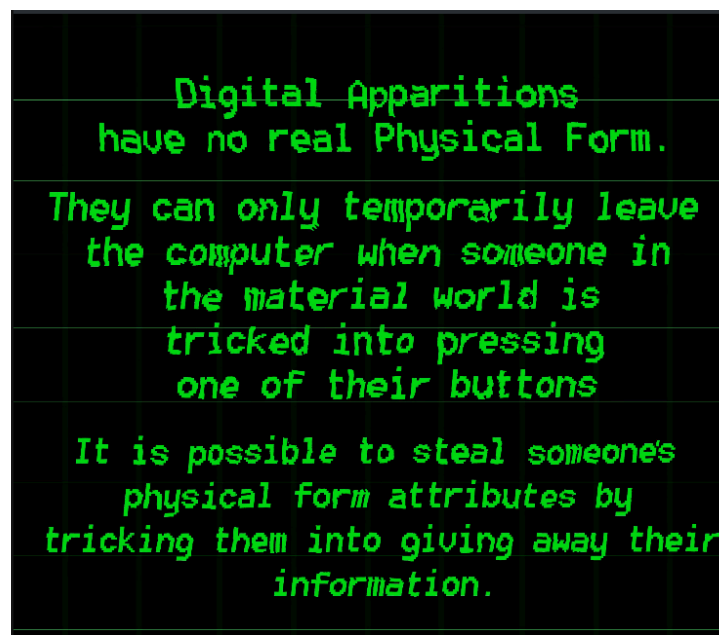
Digital Apparitions have no real Physical Form.

They can only temporarily leave the computer when someone in the material world is tricked into pressing one of their buttons

It is possible to steal someone's physical form attributes by tricking them into giving away their information.